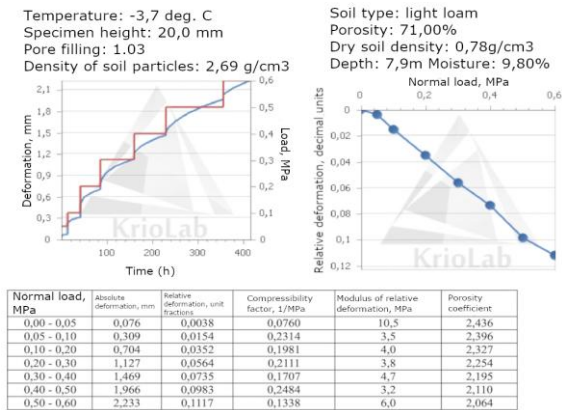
Temperature: -3,7 deg. C
Specimen height: 20,0 mm
Pore filling: 1.03
Density of soil particles: 2,69 g/cm3

Soil type: light loam
Porosity: 71,00%
Dry soil density: 0,78g/cm3
Depth: 7,9m Moisture: 9,80%

Deformation, mm
2,1
1,8
1,5
1,2
0,9
0,6
0,3
0
Load, MPa
0,6
0,5
0,4
0,3
0,2
0,1
0
0
100
200
300
400
Time (h)
KrioLab

Normal load, MPa
0
0,2
0,4
0,6
Relative deformation, decimal units
0
0,02
0,04
0,06
0,08
0,1
0,12
KrioLab

| Normal load, MPa | Absolute deformation, mm | Relative deformation, unit fractions | Compressibility factor, 1/MPa | Modulus of relative deformation, MPa | Porosity coefficient |
|---|---|---|---|---|---|
| 0,00 - 0,05 | 0,076 | 0,0038 | 0,0760 | 10,5 | 2,436 |
| 0,05 - 0,10 | 0,309 | 0,0154 | 0,2314 | 3,5 | 2,396 |
| 0,10 - 0,20 | 0,704 | 0,0352 | 0,1981 | 4,0 | 2,327 |
| 0,20 - 0,30 | 1,127 | 0,0564 | 0,2111 | 3,8 | 2,254 |
| 0,30 - 0,40 | 1,469 | 0,0735 | 0,1707 | 4,7 | 2,195 |
| 0,40 - 0,50 | 1,966 | 0,0983 | 0,2484 | 3,2 | 2,110 |
| 0,50 - 0,60 | 2,233 | 0,1117 | 0,1338 | 6,0 | 2,064 |